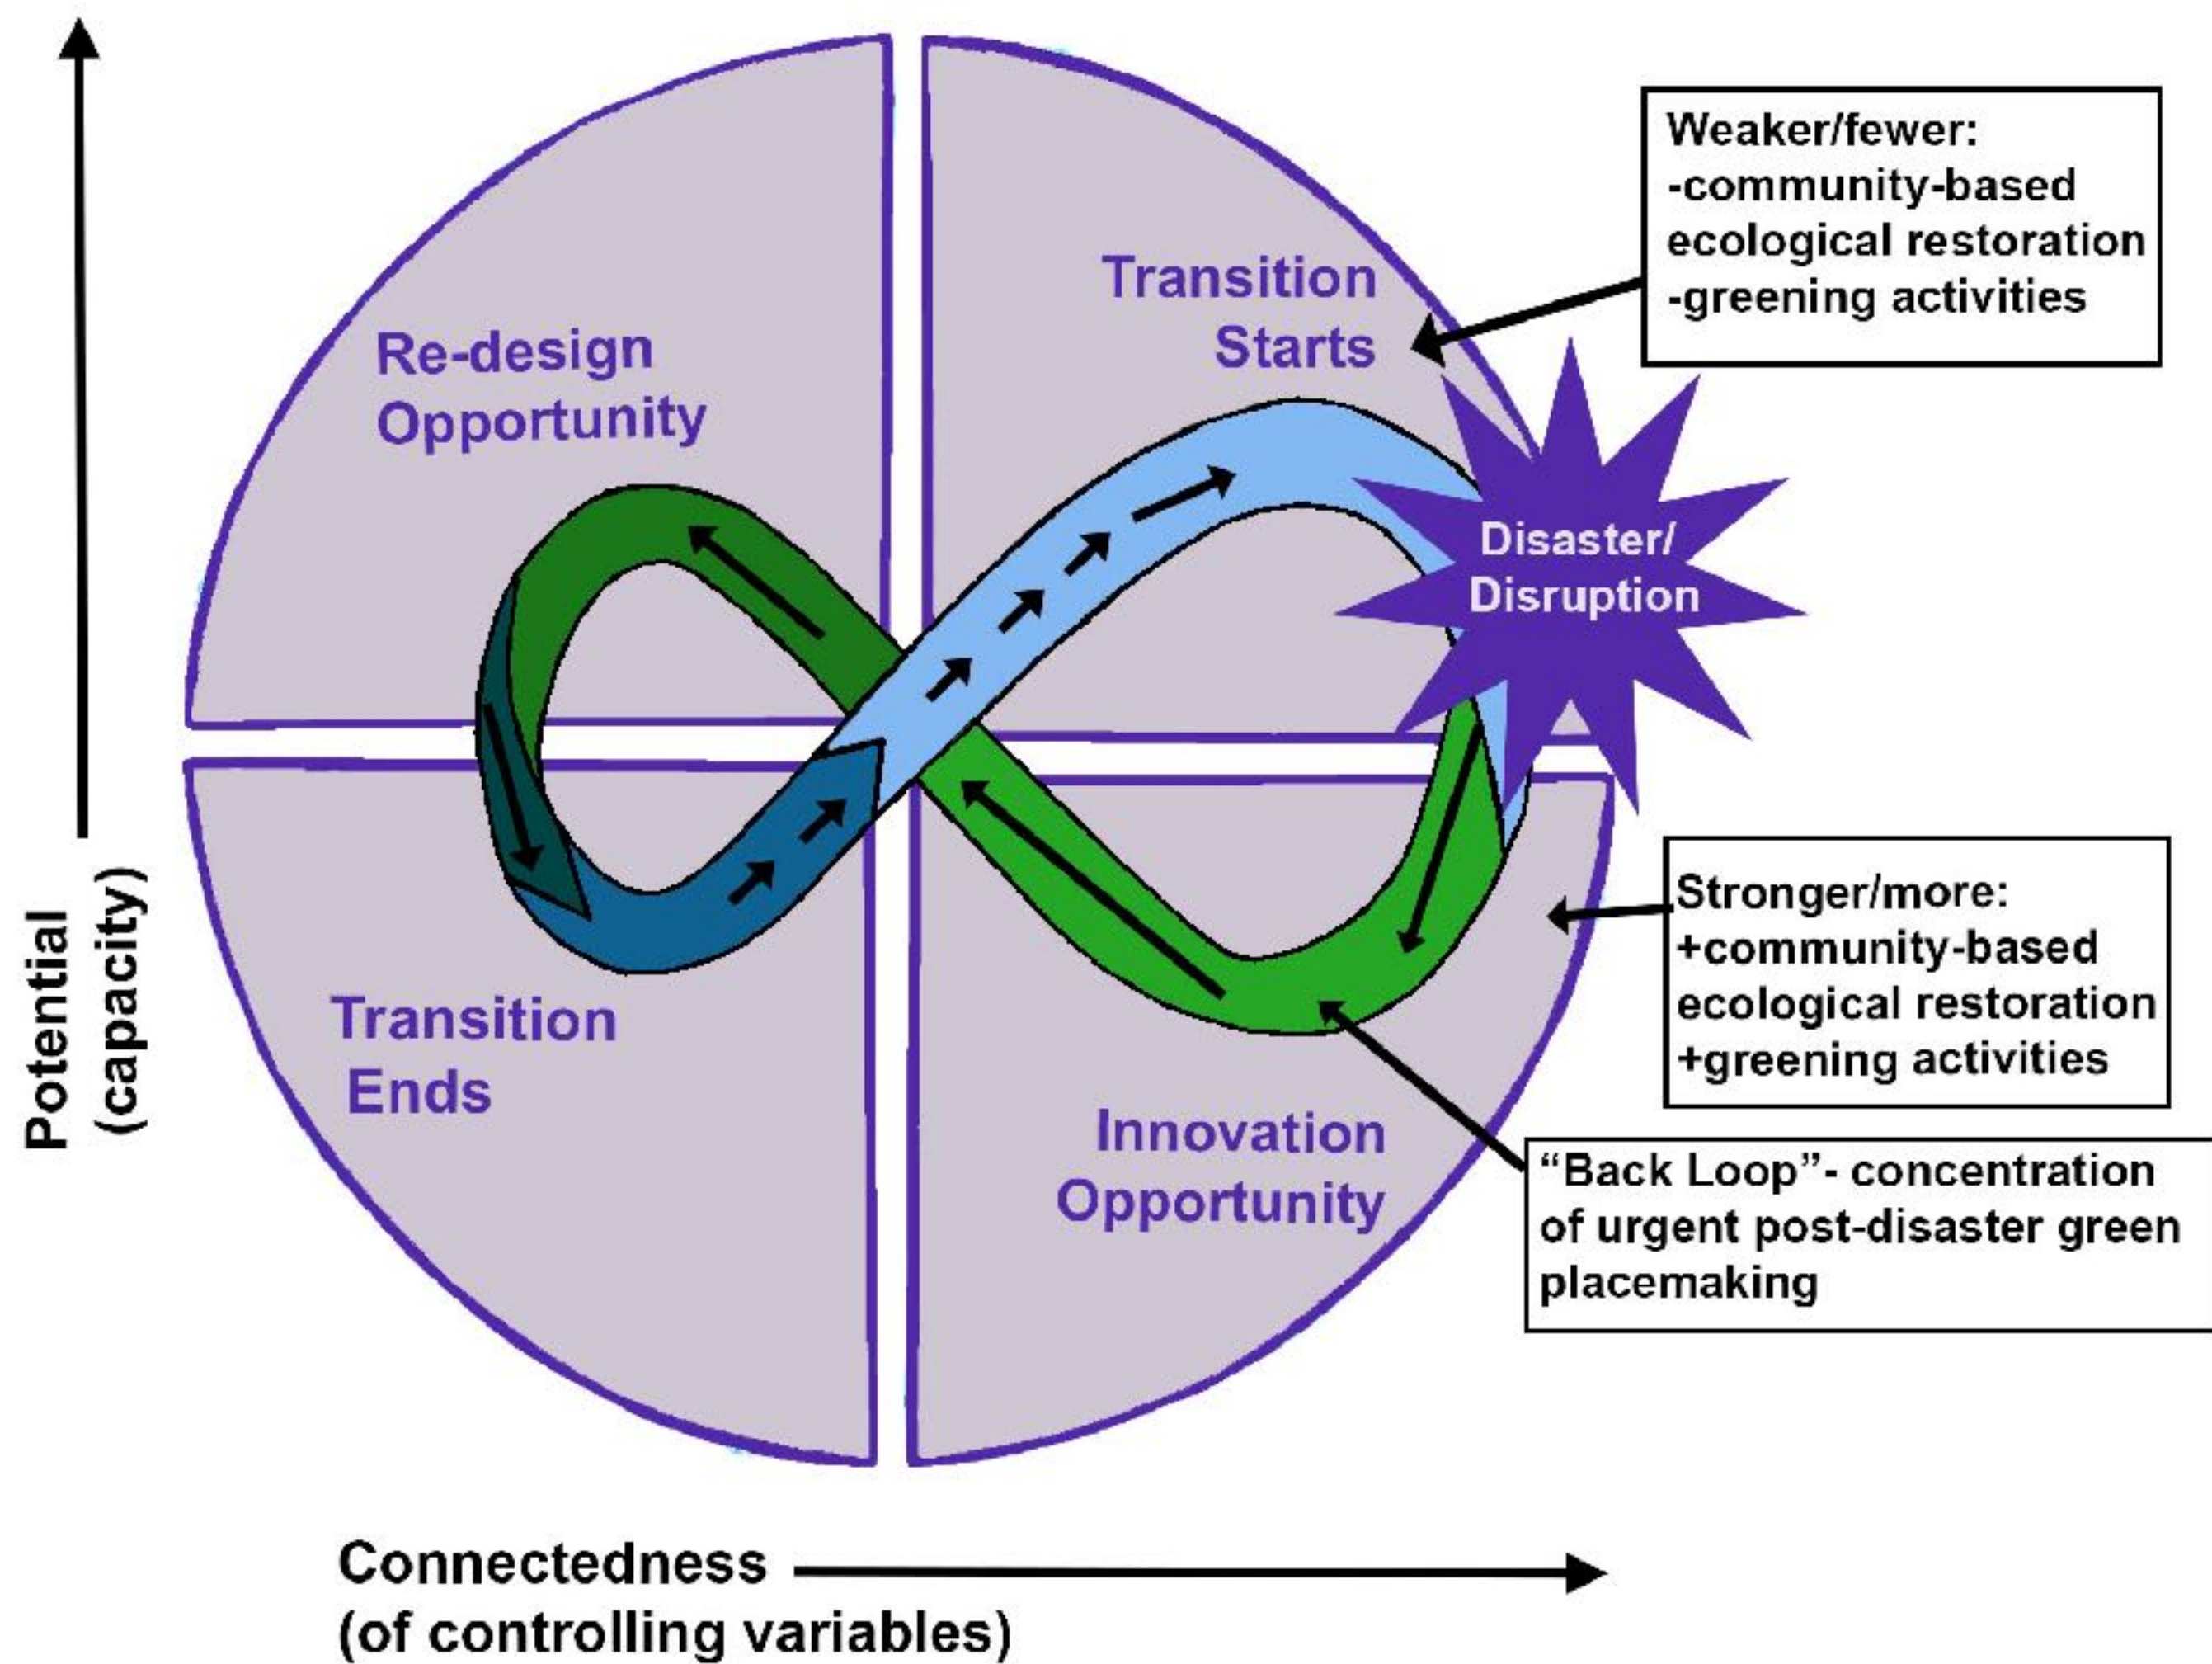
Weaker/fewer:
-community-based ecological restoration
-greening activities

Re-design Opportunity

Transition Starts

Disaster/ Disruption

Stronger/more:
+community-based ecological restoration
+greening activities

Transition Ends

Innovation Opportunity

"Back Loop"- concentration of urgent post-disaster green placemaking

Potential (capacity)

Connectedness (of controlling variables)